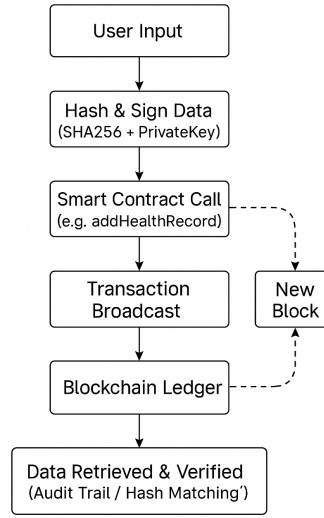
User Input

Hash & Sign Data
(SHA256 + PrivateKey)

Smart Contract Call
(e.g. addHealthRecord)

Transaction
Broadcast

New
Block

Blockchain Ledger

Data Retrieved & Verified
(Audit Trail / Hash Matching′)